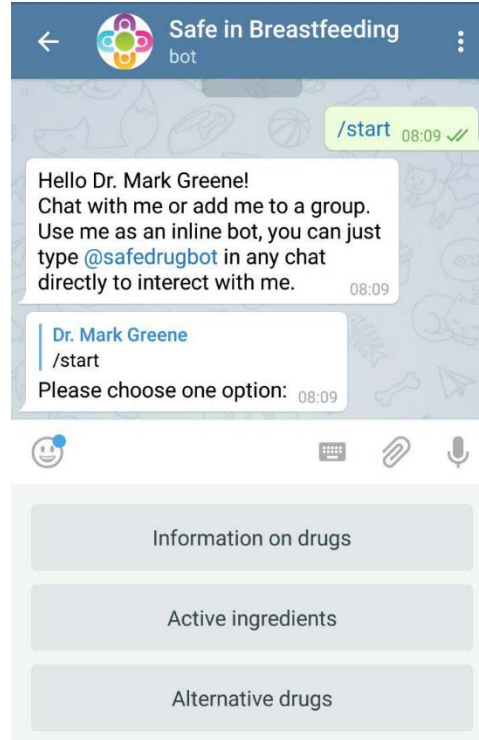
Safe in Breastfeeding
bot

/start 08:09

Hello Dr. Mark Greene!
Chat with me or add me to a group.
Use me as an inline bot, you can just type @safedrugbot in any chat directly to interect with me. 08:09

Dr. Mark Greene
/start
Please choose one option: 08:09

Information on drugs

Active ingredients

Alternative drugs